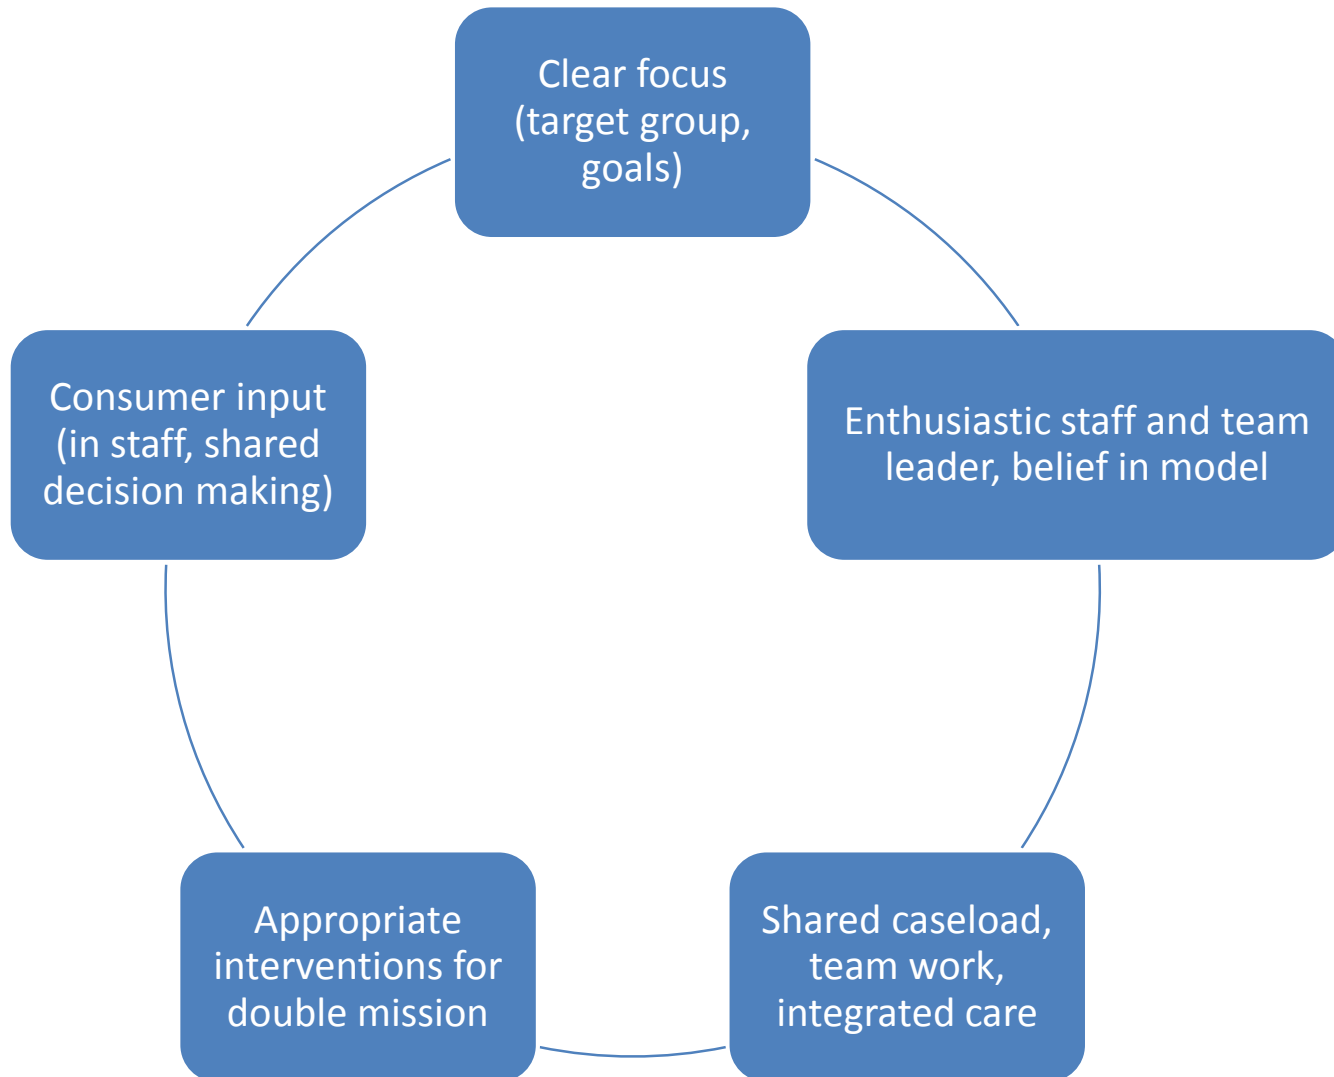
Clear focus (target group, goals)

Enthusiastic staff and team leader, belief in model

Shared caseload, team work, integrated care

Appropriate interventions for double mission

Consumer input (in staff, shared decision making)